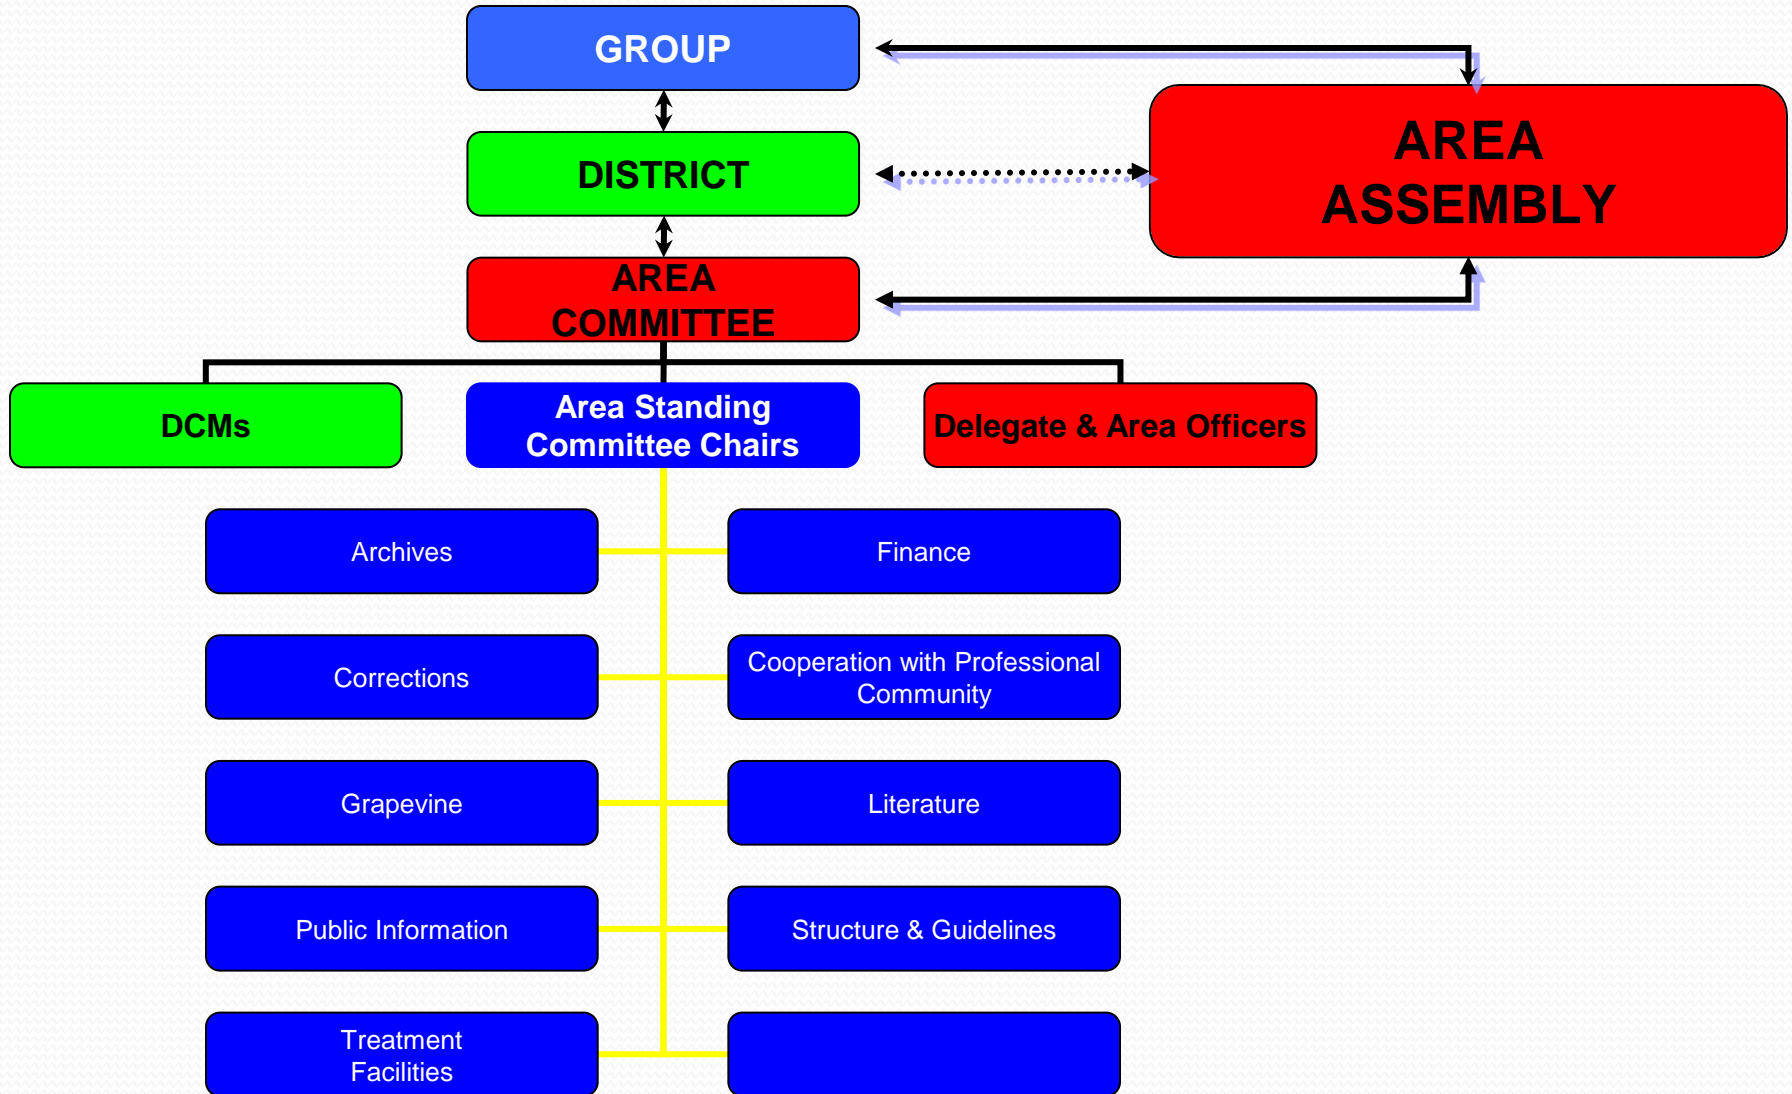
GROUP

DISTRICT

AREA COMMITTEE

AREA ASSEMBLY

DCMs

Area Standing Committee Chairs

Delegate & Area Officers

Archives

Finance

Corrections

Cooperation with Professional Community

Grapevine

Literature

Public Information

Structure & Guidelines

Treatment Facilities